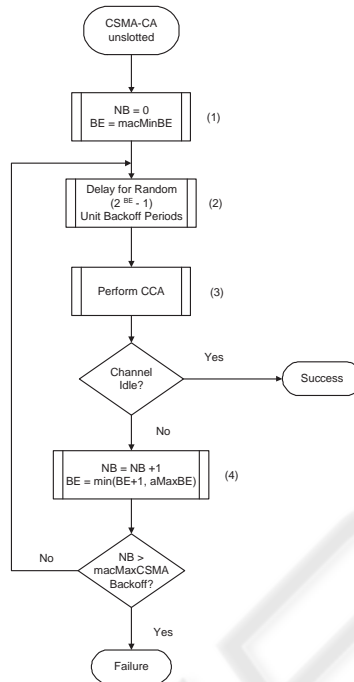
CSMA-CA unslotted

NB = 0
BE = macMinBE

(1)

Delay for Random
($2^{BE}$ - 1)
Unit Backoff Periods

(2)

Perform CCA

(3)

Channel Idle?

Yes

Success

No

NB = NB +1
BE = min(BE+1, aMaxBE)

(4)

No

NB > macMaxCSMA Backoff?

Yes

Failure